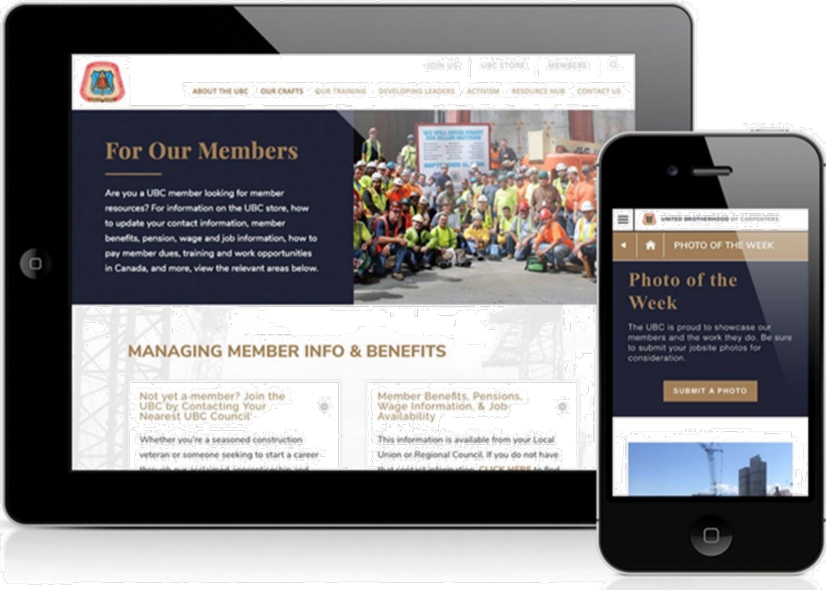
JOIN US | UBC STORE | MEMBERS

ABOUT THE UBC | OUR CRAFTS | OUR TRAINING | DEVELOPING LEADERS | ACTIVISM | RESOURCE HUB | CONTACT US

For Our Members

Are you a UBC member looking for member resources? For information on the UBC store, how to update your contact information, member benefits, pension, wage and job information, how to pay member dues, training and work opportunities in Canada, and more, view the relevant areas below.

MANAGING MEMBER INFO & BENEFITS

Not yet a member? Join the UBC by Contacting Your Nearest UBC Council

Whether you're a seasoned construction veteran or someone seeking to start a career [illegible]

Member Benefits, Pensions, Wage Information, & Job Availability

This information is available from your Local Union or Regional Council. If you do not have that contact information, CLICK HERE to find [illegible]

UNITED BROTHERHOOD OF CARPENTERS

PHOTO OF THE WEEK

Photo of the Week

The UBC is proud to showcase our members and the work they do. Be sure to submit your jobsite photos for consideration.

SUBMIT A PHOTO